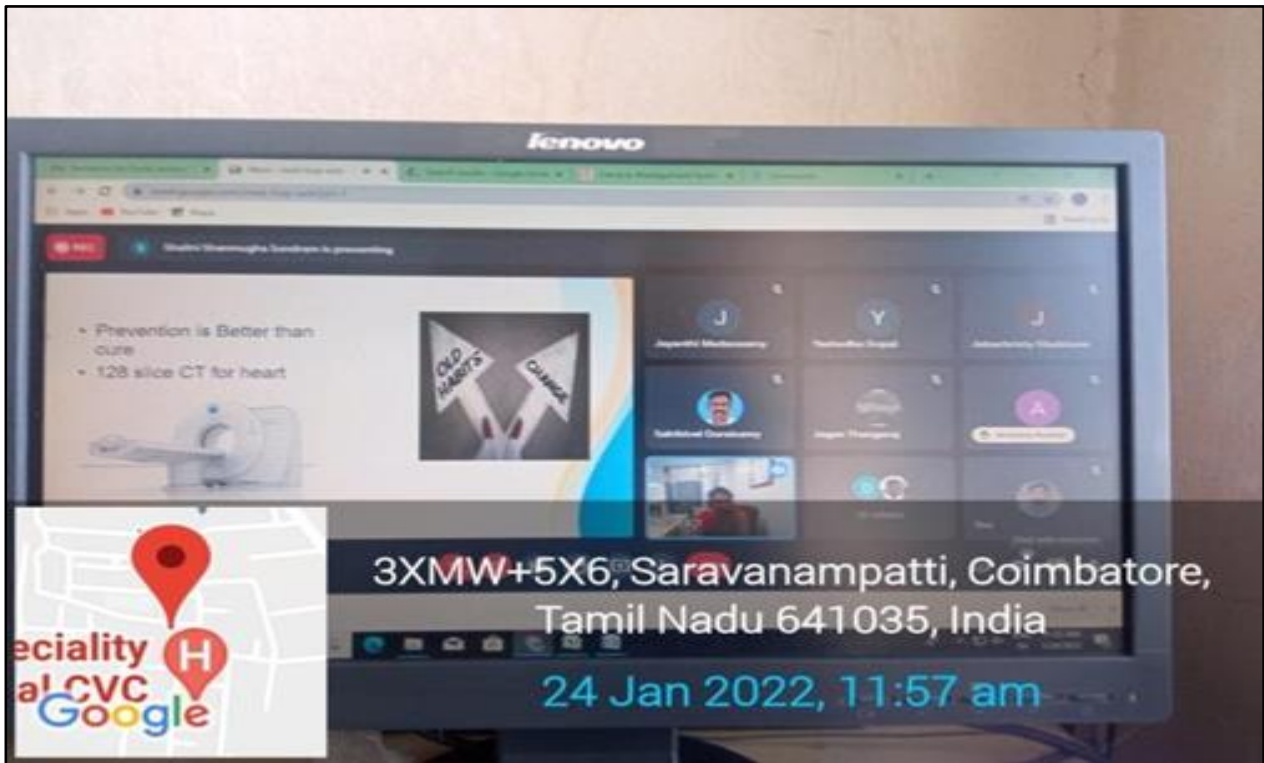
lenovo

• Prevention is Better than cure
• 128 slice CT for heart

OLD HABITS
CHANGE

J
Y
J
A

eciality
al CVC
Google
H

3XMW+5X6, Saravanampatti, Coimbatore, Tamil Nadu 641035, India
24 Jan 2022, 11:57 am